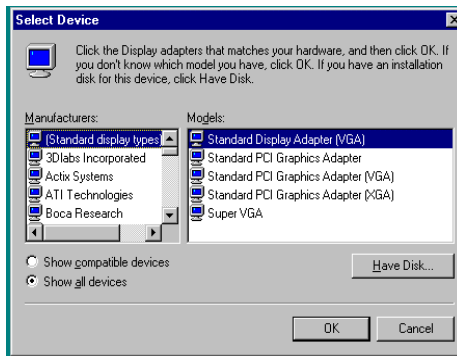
Select Device

Click the Display adapters that matches your hardware, and then click OK. If you don't know which model you have, click OK. If you have an installation disk for this device, click Have Disk.

Manufacturers:
(Standard display types)
3Dlabs Incorporated
Actix Systems
ATI Technologies
Boca Research

Models:
Standard Display Adapter (VGA)
Standard PCI Graphics Adapter
Standard PCI Graphics Adapter (VGA)
Standard PCI Graphics Adapter (XGA)
Super VGA

Show compatible devices
Show all devices

Have Disk...

OK
Cancel